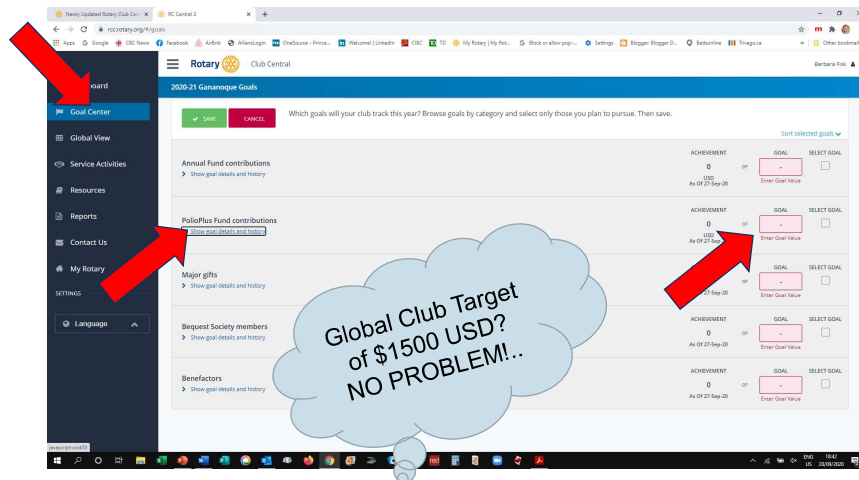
Newly Updated Rotary Club Cen ×
RC Central 2 ×
+
rcc.rotary.org/#/goals
Apps Google CBC News Facebook AirBnb AllianzLogIn OneSource - Prince... Welcome! | LinkedIn CIBC TD My Rotary | My Rot... Block or allow pop-... Settings Blogger: Blogger D... Badsonline Trivago.ca Other bookmarks

Rotary Club Central
Barbara Fisk

board
Goal Center
Global View
Service Activities
Resources
Reports
Contact Us
My Rotary
SETTINGS
Language

2020-21 Gananoque Goals

SAVE CANCEL
Which goals will your club track this year? Browse goals by category and select only those you plan to pursue. Then save.

Sort selected goals

| | ACHIEVEMENT | | GOAL | SELECT GOAL |
|---|---|---|---|---|
| Annual Fund contributions<br>Show goal details and history | 0<br>USD<br>As Of 27-Sep-20 | OF | -<br>Enter Goal Value | |
| PolioPlus Fund contributions<br>Show goal details and history | 0<br>USD<br>As Of 27-Sep | OF | -<br>Enter Goal Value | |
| Major gifts<br>Show goal details and history | 27-Sep-20 | OF | -<br>Enter Goal Value | |
| Bequest Society members<br>Show goal details and history | 0<br>As Of 27-Sep-20 | OF | -<br>Enter Goal Value | |
| Benefactors<br>Show goal details and history | 0<br>As Of 27-Sep-20 | OF | -<br>Enter Goal Value | |

Global Club Target of $1500 USD? NO PROBLEM!..

javascript:void(0)
ENG US 18:42 28/09/2020